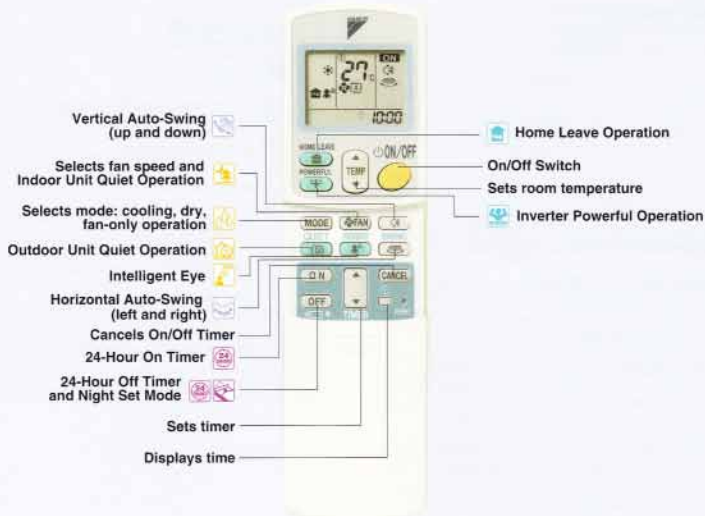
Vertical Auto-Swing (up and down)

Selects fan speed and Indoor Unit Quiet Operation

Selects mode: cooling, dry, fan-only operation

Outdoor Unit Quiet Operation

Intelligent Eye

Horizontal Auto-Swing (left and right)

Cancels On/Off Timer

24-Hour On Timer

24-Hour Off Timer and Night Set Mode

Sets timer

Displays time

Home Leave Operation

On/Off Switch

Sets room temperature

Inverter Powerful Operation

ON
27°C
10:00
HOME LEAVE
POWERFUL
TEMP
ON/OFF
MODE
FAN
ON
OFF
CANCEL